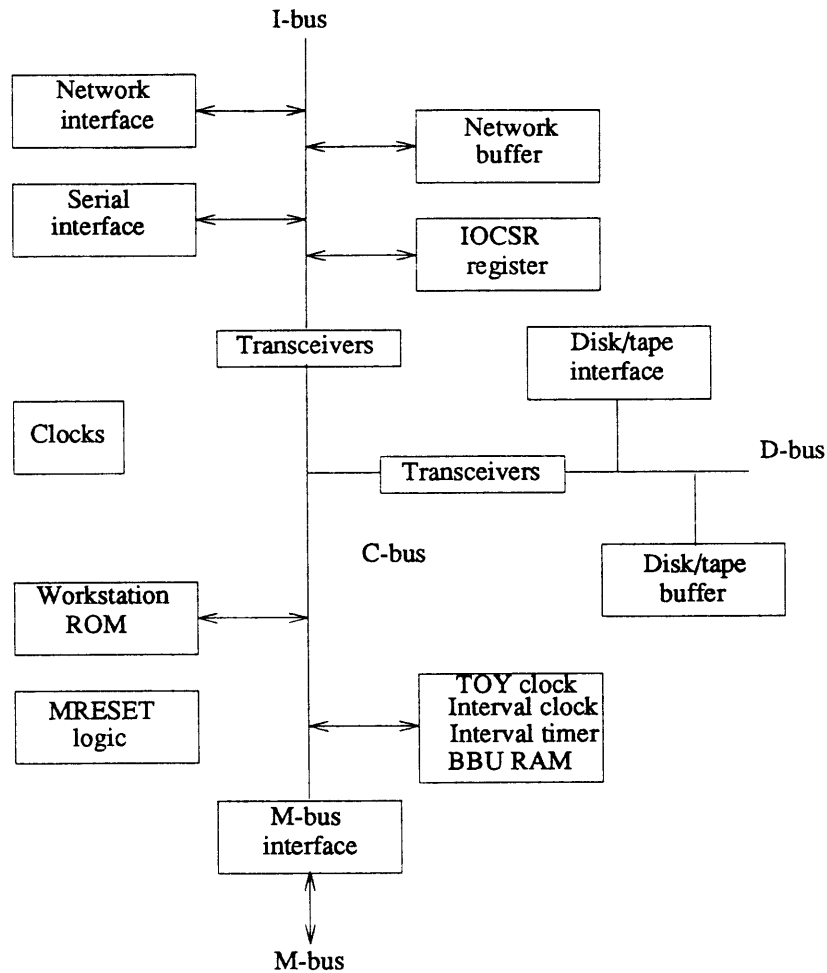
I-bus

Network interface

Network buffer

Serial interface

IOCSR register

Transceivers

Disk/tape interface

Clocks

Transceivers

D-bus

C-bus

Disk/tape buffer

Workstation ROM

MRESET logic

TOY clock
Interval clock
Interval timer
BBU RAM

M-bus interface

M-bus